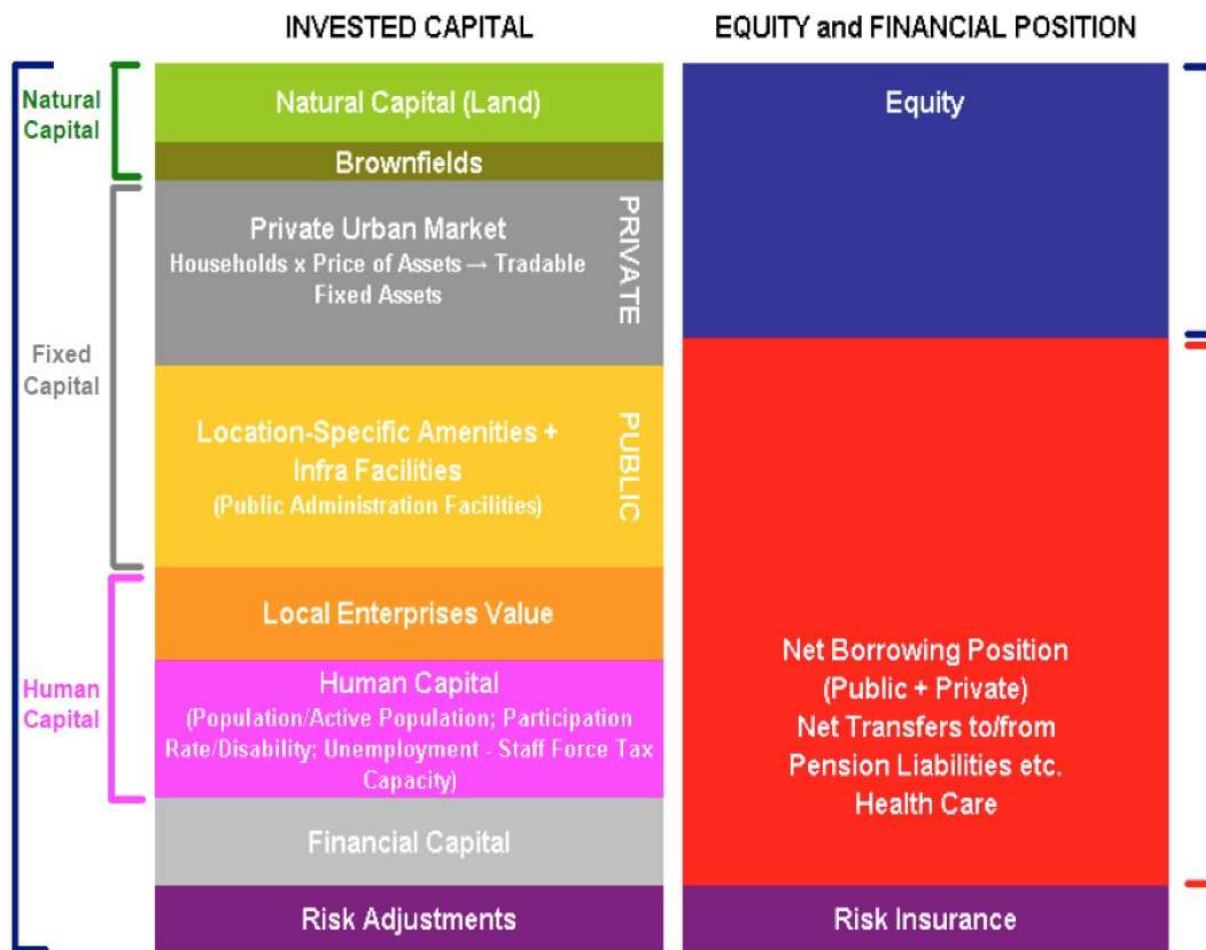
INVESTED CAPITAL

EQUITY and FINANCIAL POSITION

Natural Capital

Natural Capital (Land)

Brownfields

Fixed Capital

Private Urban Market
Households x Price of Assets → Tradable Fixed Assets

PRIVATE

Location-Specific Amenities + Infra Facilities
(Public Administration Facilities)

PUBLIC

Human Capital

Local Enterprises Value

Human Capital
(Population/Active Population; Participation Rate/Disability; Unemployment - Staff Force Tax Capacity)

Financial Capital

Risk Adjustments

Equity

Net Borrowing Position
(Public + Private)
Net Transfers to/from
Pension Liabilities etc.
Health Care

Risk Insurance